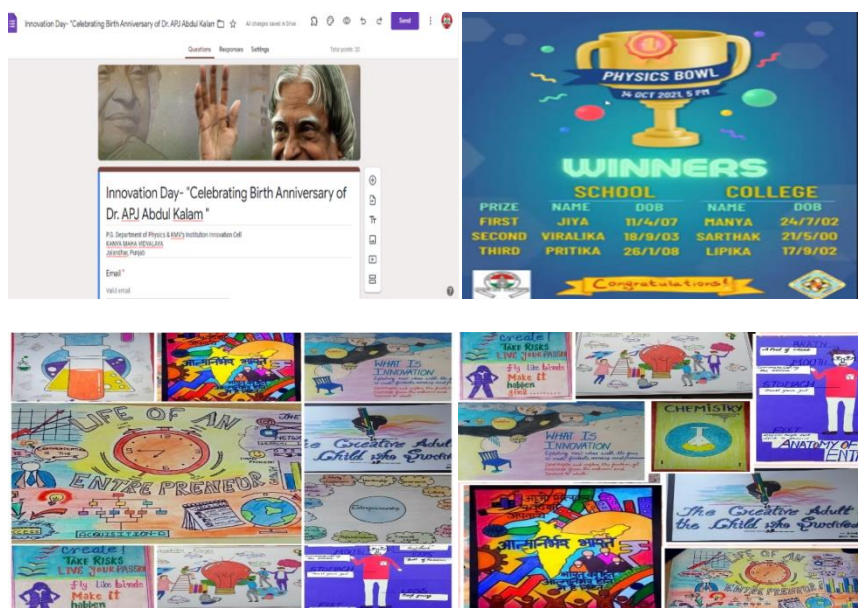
Innovation Day- "Celebrating Birth Anniversary of Dr. APJ Abdul Kalam All changes saved in Drive Send

Questions Responses Settings Total points: 20

Innovation Day- "Celebrating Birth Anniversary of Dr. APJ Abdul Kalam "

P.G. Department of Physics & KMV's Institution Innovation Cell
KANYA MAHA VIDYALAYA
Jalandhar, Punjab

Email *

Valid email

PHYSICS BOWL
14 OCT 2021, 5 PM

WINNERS

| PRIZE | SCHOOL NAME | DOB | COLLEGE NAME | DOB |
|---|---|---|---|---|
| FIRST | JIYA | 11/4/07 | MANYA | 24/7/02 |
| SECOND | VIRALIKA | 18/9/03 | SARTHAK | 21/5/00 |
| THIRD | PRITIKA | 26/1/08 | LIPIKA | 17/9/02 |

Congratulations!

आत्मनिर्भर भारत

WHAT IS INNOVATION

LIFE OF AN ENTREPRENEUR

The Creative Adult the Child who Survived

Create! TAKE RISKS LIVE YOUR PASSION Fly Like birds Make it happen

CHEMISTRY

BRAIN

STOMACH

ANATOMY OF ENTRE

आत्मनिर्भर भारत

LIFE OF AN ENTREPRENEUR